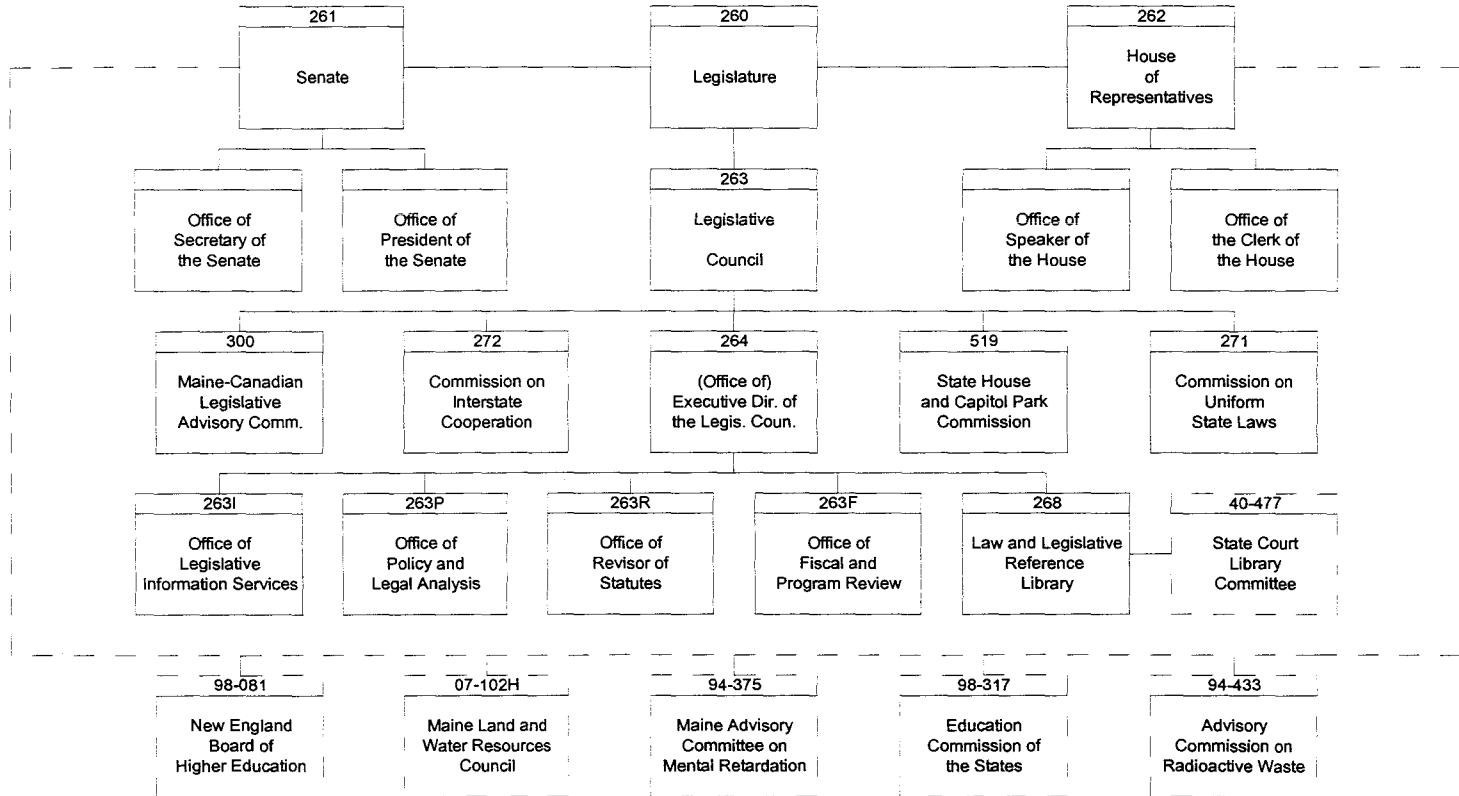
261
Senate

260
Legislature

262
House of Representatives

Office of Secretary of the Senate

Office of President of the Senate

263
Legislative Council

Office of Speaker of the House

Office of the Clerk of the House

300
Maine-Canadian Legislative Advisory Comm.

272
Commission on Interstate Cooperation

264
(Office of) Executive Dir. of the Legis. Coun.

519
State House and Capitol Park Commission

271
Commission on Uniform State Laws

263I
Office of Legislative Information Services

263P
Office of Policy and Legal Analysis

263R
Office of Revisor of Statutes

263F
Office of Fiscal and Program Review

268
Law and Legislative Reference Library

40-477
State Court Library Committee

98-081
New England Board of Higher Education

07-102H
Maine Land and Water Resources Council

94-375
Maine Advisory Committee on Mental Retardation

98-317
Education Commission of the States

94-433
Advisory Commission on Radioactive Waste